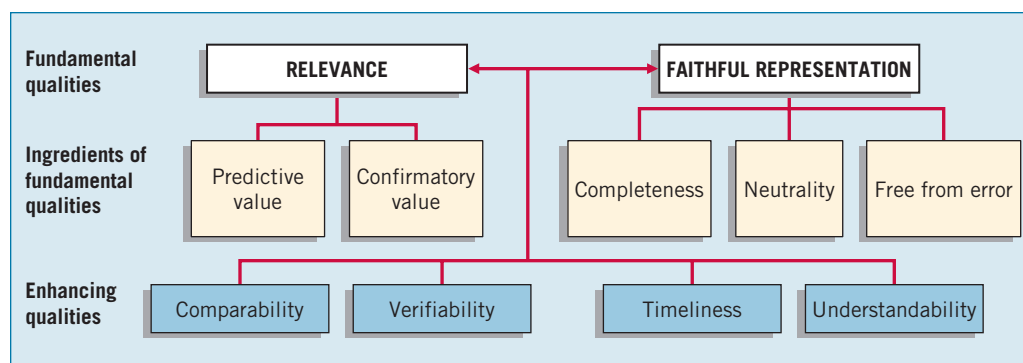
Fundamental qualities

RELEVANCE

FAITHFUL REPRESENTATION

Ingredients of fundamental qualities

Predictive value

Confirmatory value

Completeness

Neutrality

Free from error

Enhancing qualities

Comparability

Verifiability

Timeliness

Understandability